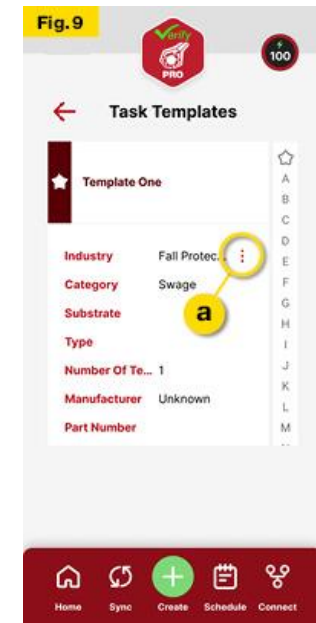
Fig. 9

Verify PRO

100

Task Templates

Template One

Industry Fall Protec...

Category Swage

Substrate

Type

Number Of Te... 1

Manufacturer Unknown

Part Number

a

A
B
C
D
E
F
G
H
I
J
K
L
M

Home Sync Create Schedule Connect